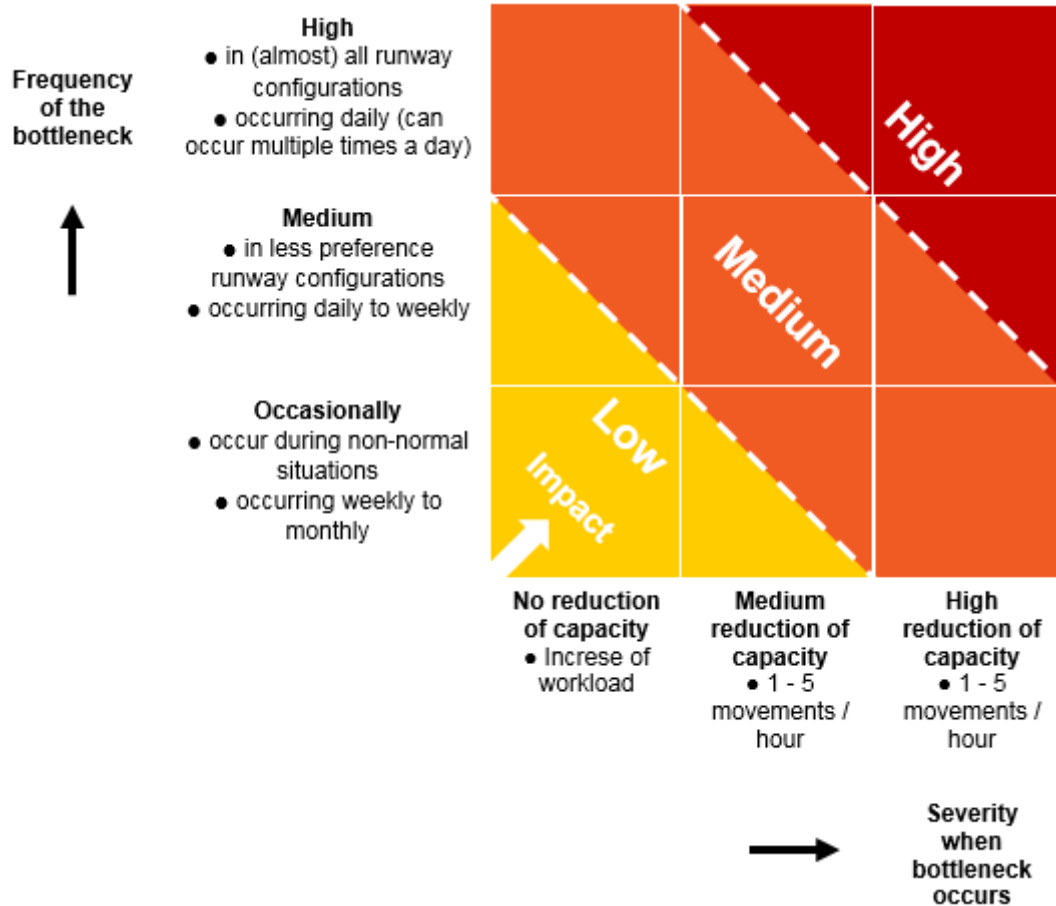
Frequency of the bottleneck

High
● in (almost) all runway configurations
● occurring daily (can occur multiple times a day)

Medium
● in less preference runway configurations
● occurring daily to weekly

Occasionally
● occur during non-normal situations
● occurring weekly to monthly

High

Medium

Low

Impact

No reduction of capacity
● Increse of workload

Medium reduction of capacity
● 1 - 5 movements / hour

High reduction of capacity
● 1 - 5 movements / hour

Severity when bottleneck occurs